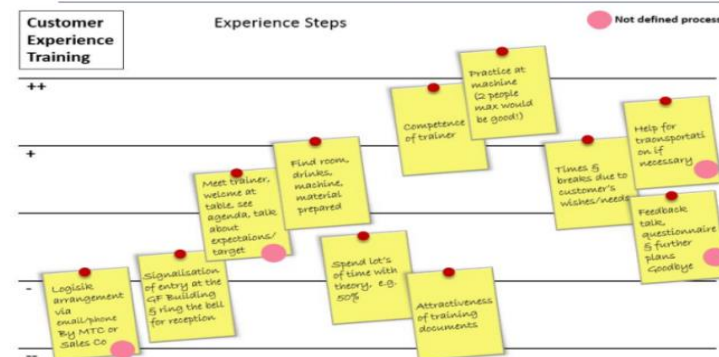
Customer Experience Training

Experience Steps

Not defined process

++

+

-

--

Logisik arrangement via email/phone By MTC or Sales Co

Signalisation of entry at the GF Building & ring the bell for reception

Meet trainer, welcome at table, see agenda, talk about expectations/ target

Find room, drinks, machine, material prepared

Spend lot's of time with theory, e.g. 50%

Competence of trainer

Practice at machine (2 people max would be good!)

Attractiveness of training documents

Times & breaks due to customer's wishes/needs

Help for transportati on if necessary

Feedback talk, questionnaire & further plans Goodbye